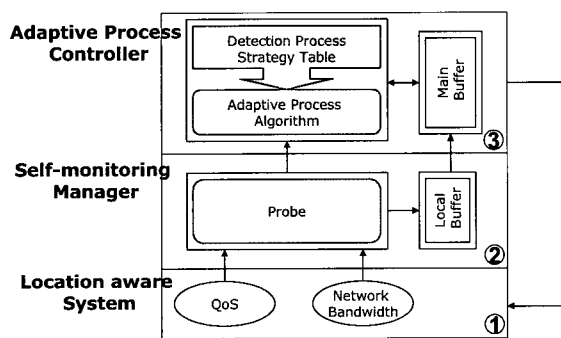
Adaptive Process Controller

Detection Process Strategy Table

Adaptive Process Algorithm

Main Buffer

③

Self-monitoring Manager

Probe

Local Buffer

②

Location aware System

QoS

Network Bandwidth

①